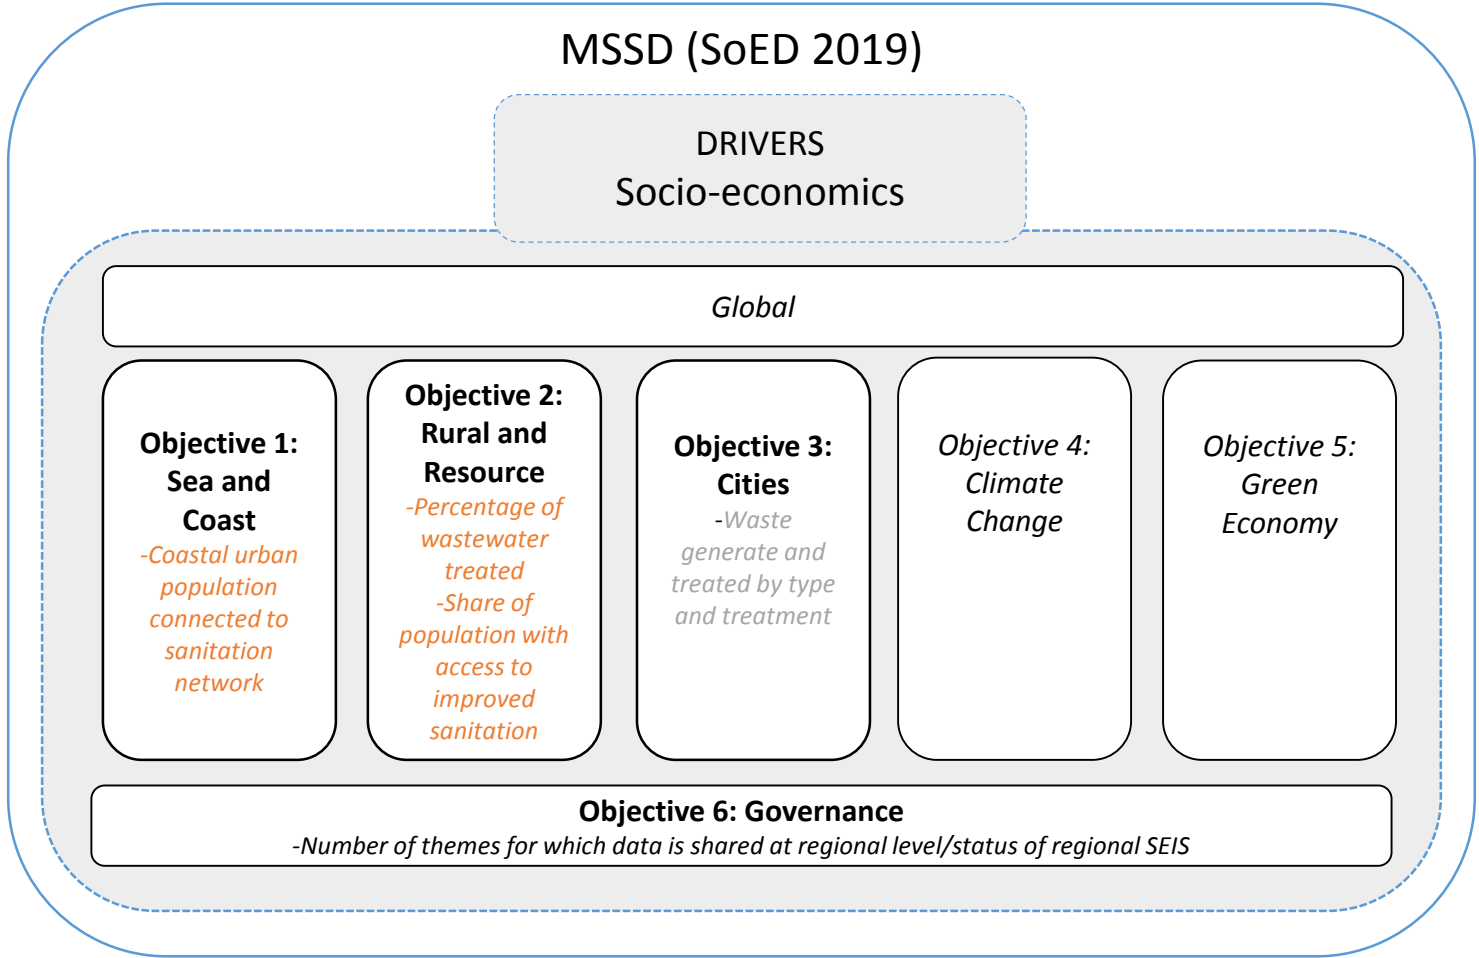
MSSD (SoED 2019)

DRIVERS
Socio-economics

Global

Objective 1: Sea and Coast
-Coastal urban population connected to sanitation network

Objective 2: Rural and Resource
-Percentage of wastewater treated
-Share of population with access to improved sanitation

Objective 3: Cities
-Waste generate and treated by type and treatment

Objective 4: Climate Change

Objective 5: Green Economy

Objective 6: Governance
-Number of themes for which data is shared at regional level/status of regional SEIS